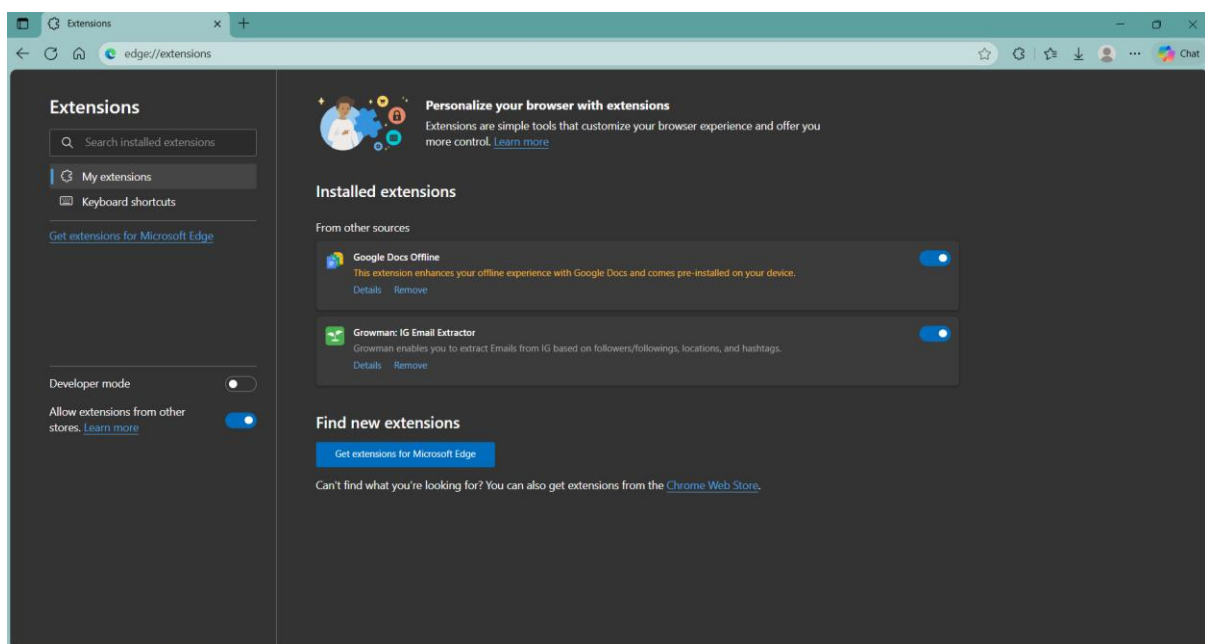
Extensions ×  +

edge://extensions

Chat

Extensions

Search installed extensions

My extensions

Keyboard shortcuts

Get extensions for Microsoft Edge

Developer mode

Allow extensions from other stores. Learn more

Personalize your browser with extensions

Extensions are simple tools that customize your browser experience and offer you more control. Learn more

Installed extensions

From other sources

Google Docs Offline

This extension enhances your offline experience with Google Docs and comes pre-installed on your device.

Details Remove

Growman: IG Email Extractor

Growman enables you to extract Emails from IG based on followers/followings, locations, and hashtags.

Details Remove

Find new extensions

Get extensions for Microsoft Edge

Can't find what you're looking for? You can also get extensions from the Chrome Web Store.